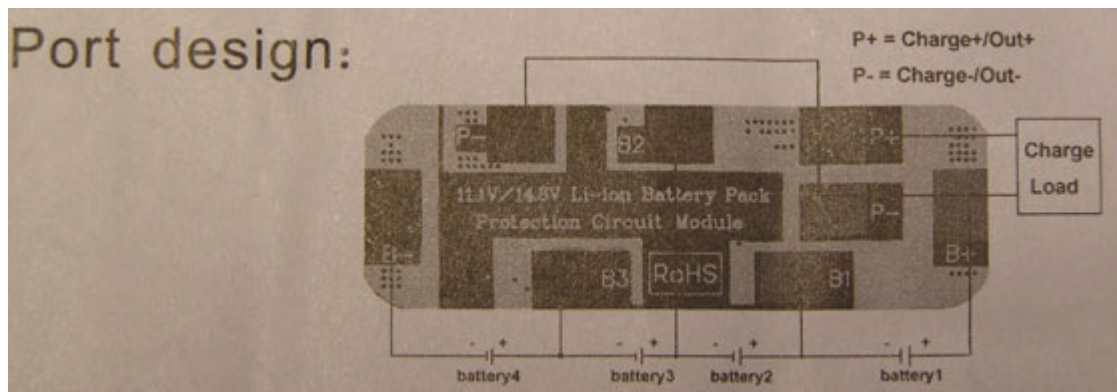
Port design:

P+ = Charge+/Out+
P- = Charge-/Out-

P-
B2
P+
11.1V/14.8V Li-ion Battery Pack
Protection Circuit Module
P-
B-
B3
RoHS
B1
B+

Charge
Load

- +
battery4
- +
battery3
- +
battery2
- +
battery1